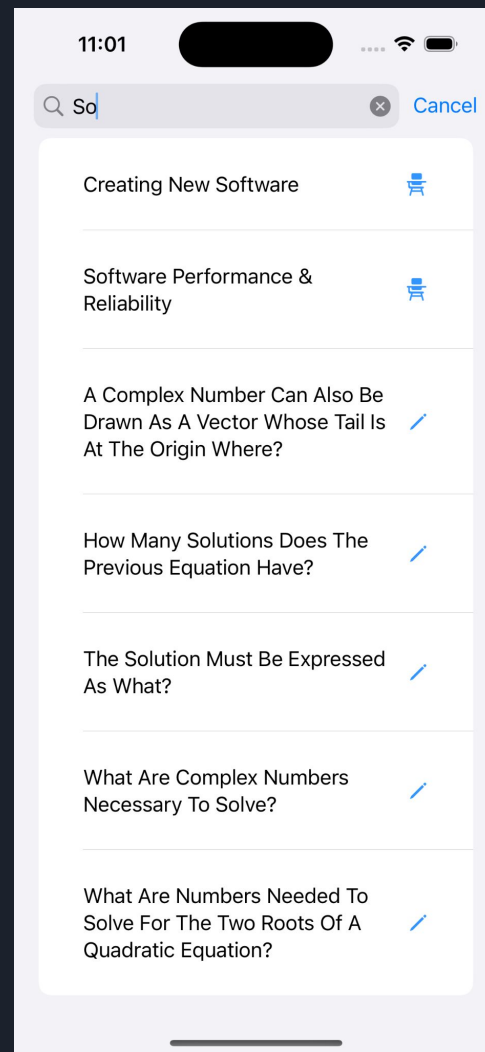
11:01

So

Cancel

Creating New Software

Software Performance & Reliability

A Complex Number Can Also Be Drawn As A Vector Whose Tail Is At The Origin Where?

How Many Solutions Does The Previous Equation Have?

The Solution Must Be Expressed As What?

What Are Complex Numbers Necessary To Solve?

What Are Numbers Needed To Solve For The Two Roots Of A Quadratic Equation?